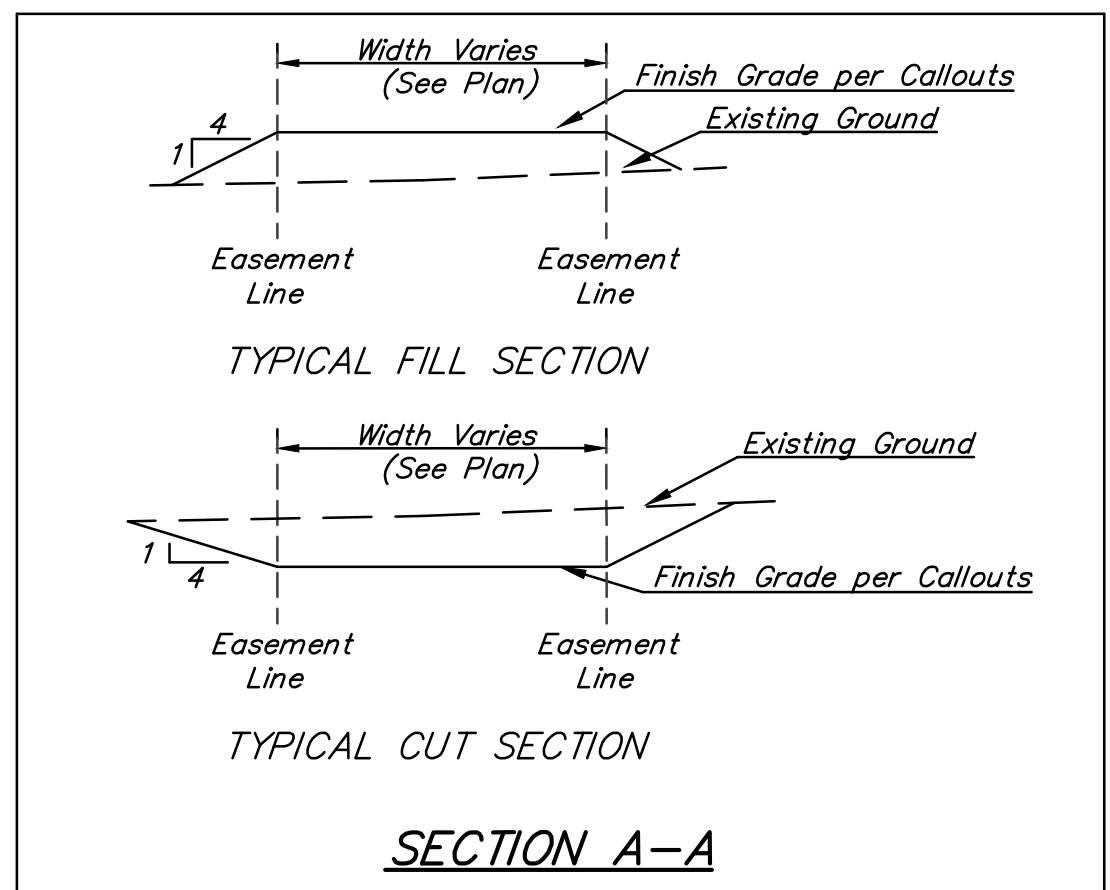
Width Varies
(See Plan)

Finish Grade per Callouts

Existing Ground

4
1

Easement
Line

Easement
Line

TYPICAL FILL SECTION

Width Varies
(See Plan)

Existing Ground

1
4

Finish Grade per Callouts

Easement
Line

Easement
Line

TYPICAL CUT SECTION

SECTION A–A